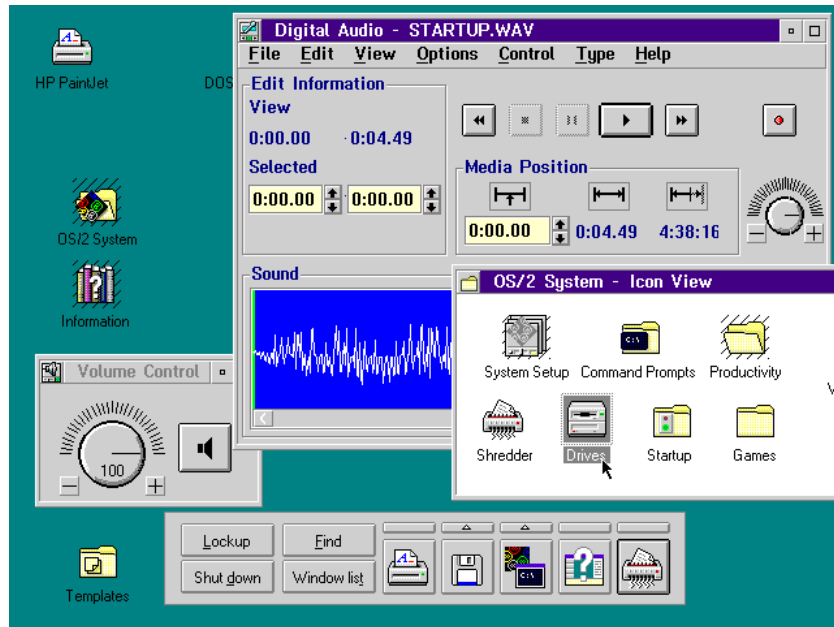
HP PaintJet

DOS

OS/2 System

Information

Templates

Digital Audio - STARTUP.WAV

File Edit View Options Control Type Help

Edit Information

View

0:00.00 ·0:04.49

Selected

0:00.00 0:00.00

Media Position

0:00.00 0:04.49 4:38:16

Sound

Volume Control

100

OS/2 System - Icon View

System Setup Command Prompts Productivity

Shredder Drives Startup Games

Lockup Find

Shut down Window list